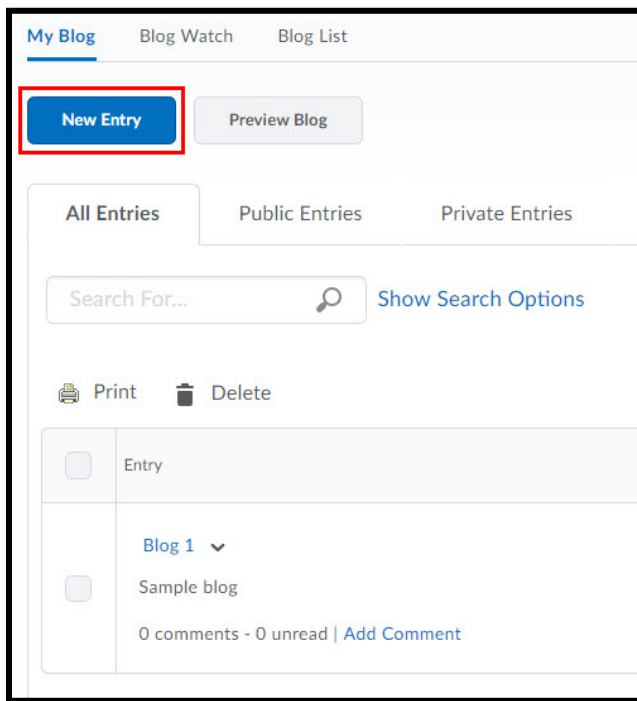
My Blog Blog Watch Blog List

New Entry Preview Blog

All Entries Public Entries Private Entries

Search For... Show Search Options

Print Delete

| | Entry |
|---|---|
| | Blog 1<br>Sample blog<br>0 comments - 0 unread \| Add Comment |